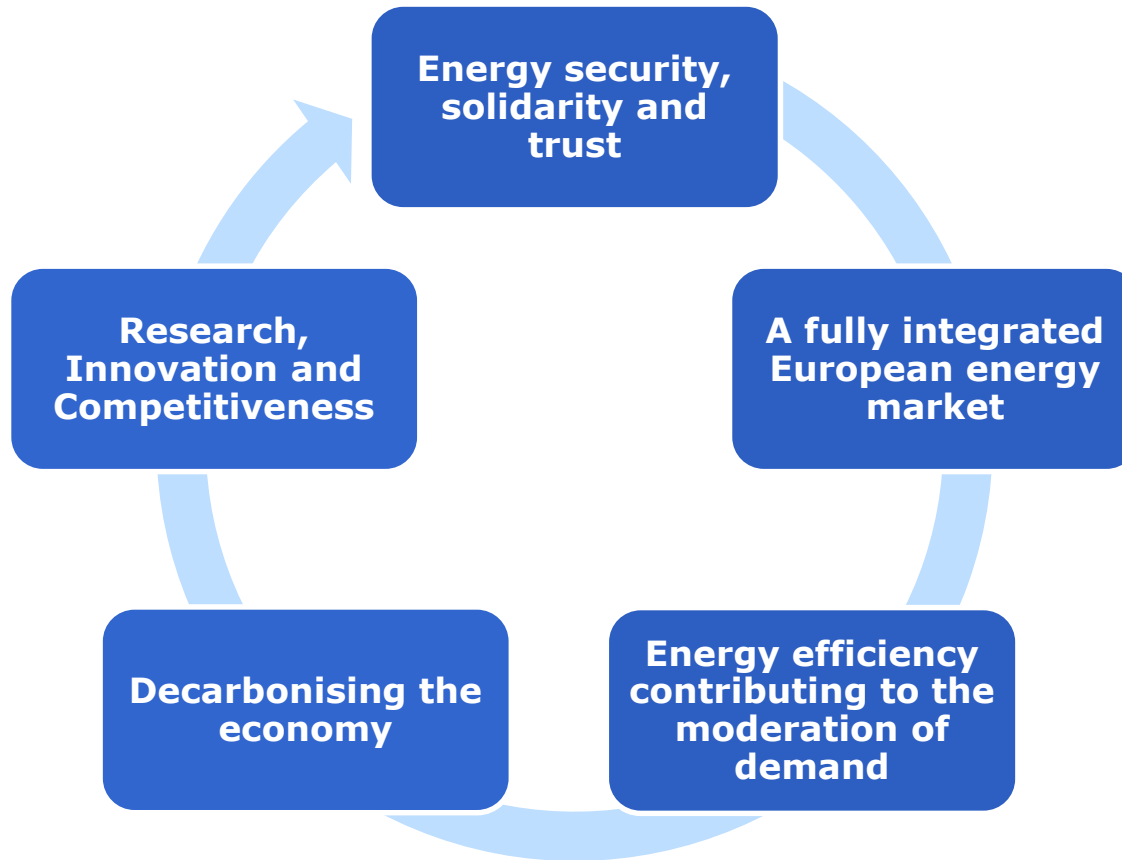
Energy security, solidarity and trust

A fully integrated European energy market

Energy efficiency contributing to the moderation of demand

Decarbonising the economy

Research, Innovation and Competitiveness